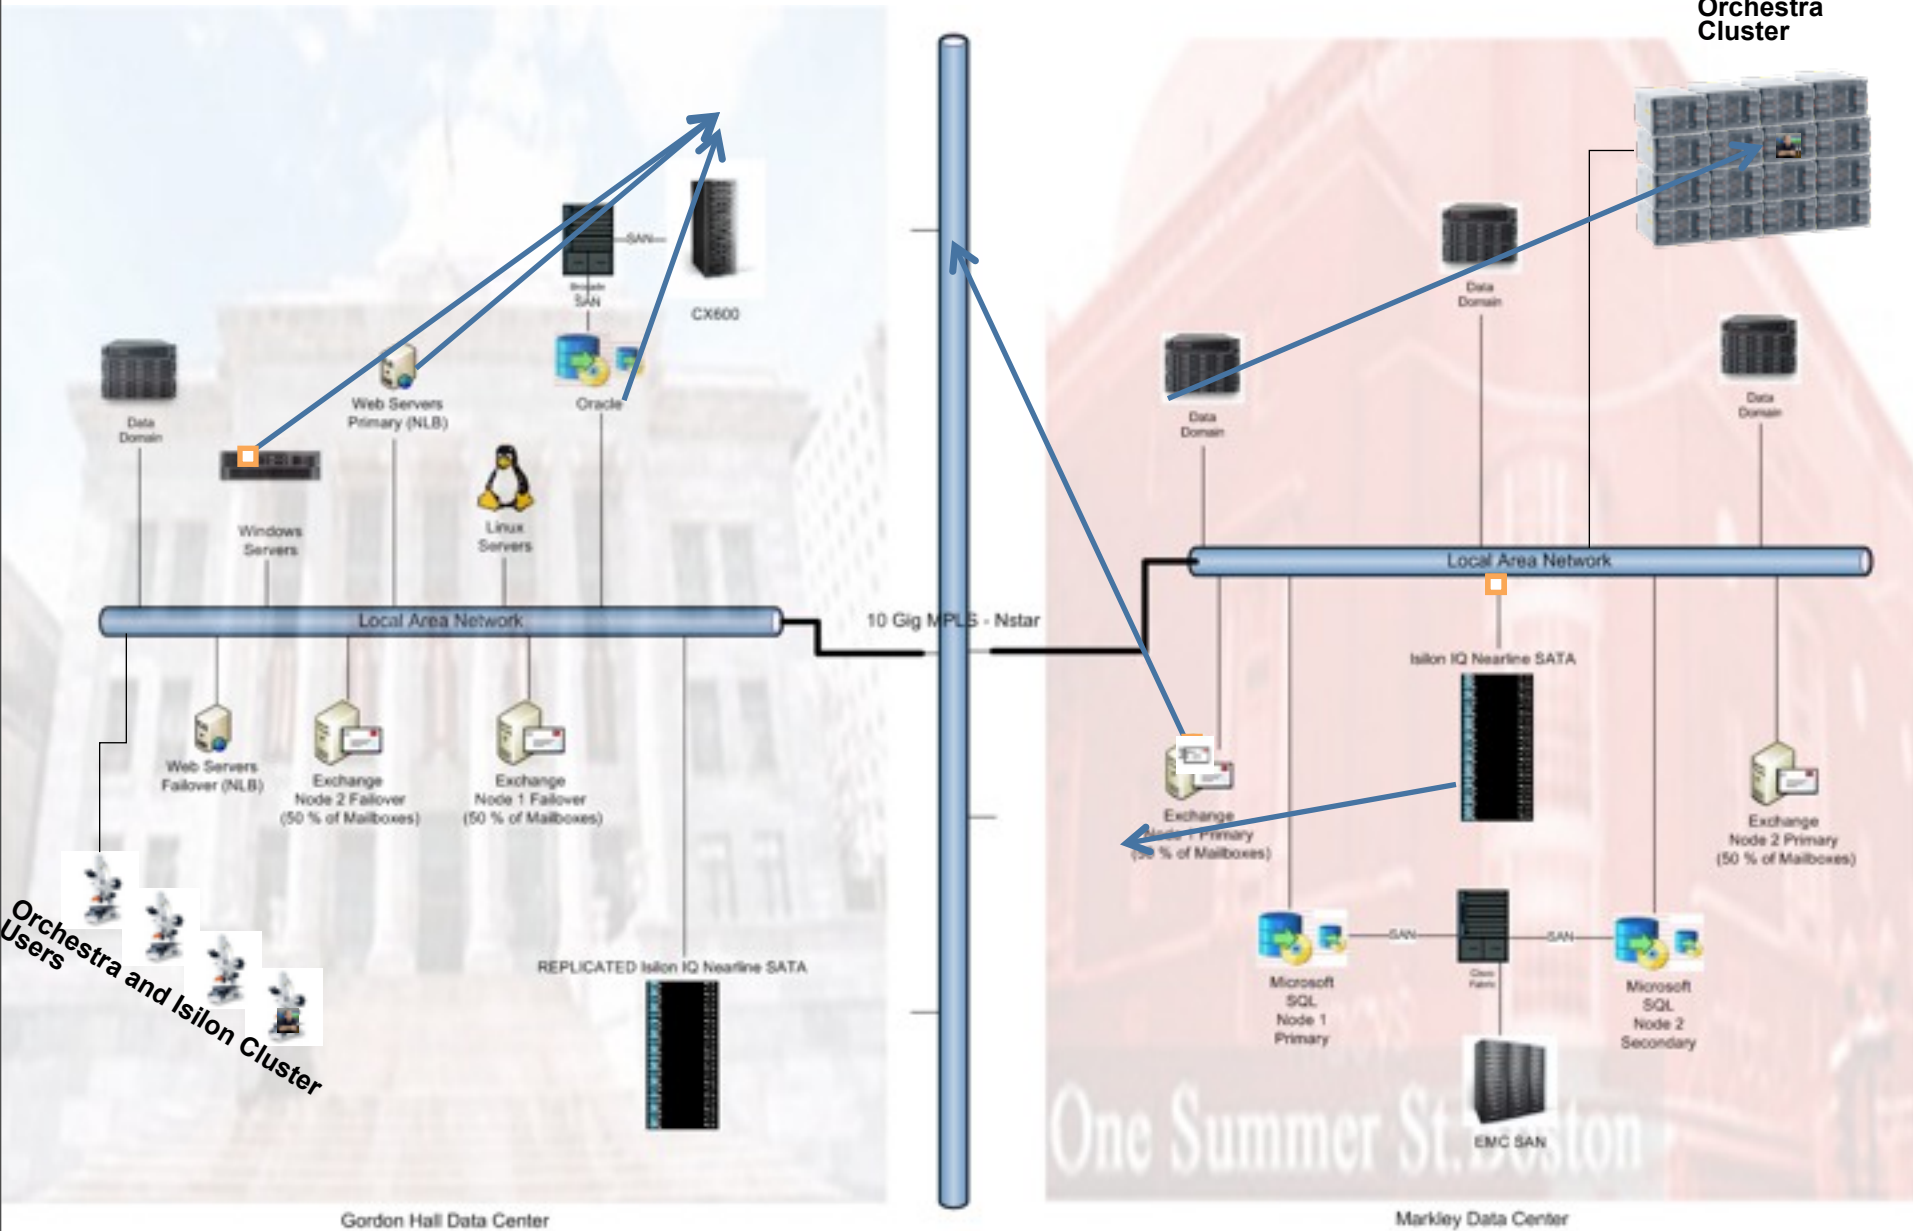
Orchestra Cluster

SAN

Brocade SAN

CX600

Data Domain

Web Servers Primary (NLB)

Oracle

Windows Servers

Linux Servers

Local Area Network

10 Gig MPLS - Nstar

Web Servers Failover (NLB)

Exchange Node 2 Failover (50 % of Mailboxes)

Exchange Node 1 Failover (50 % of Mailboxes)

Orchestra and Isilon Cluster Users

REPLICATED Isilon IQ Nearline SATA

Gordon Hall Data Center

Data Domain

Data Domain

Data Domain

Local Area Network

Isilon IQ Nearline SATA

Exchange Node 1 Primary (50 % of Mailboxes)

Exchange Node 2 Primary (50 % of Mailboxes)

SAN

SAN

Cisco Fabric

Microsoft SQL Node 1 Primary

Microsoft SQL Node 2 Secondary

EMC SAN

One Summer St. Boston

Markley Data Center